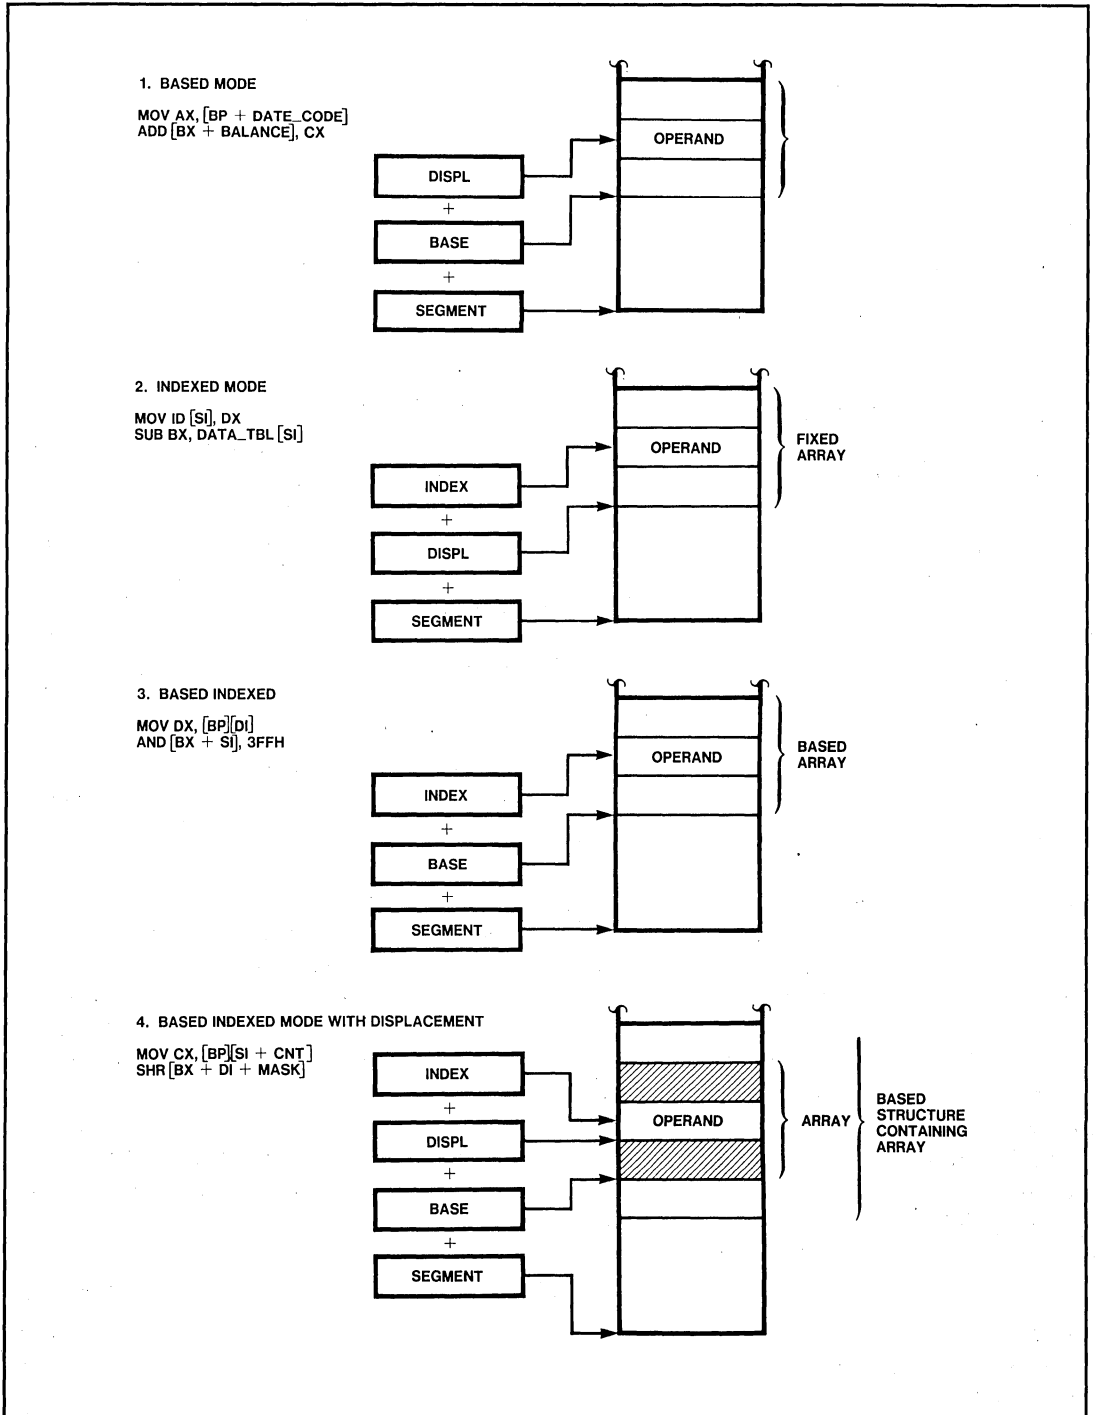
1. BASED MODE

MOV AX, [BP + DATE_CODE]
ADD [BX + BALANCE], CX

OPERAND

DISPL
+
BASE
+
SEGMENT

2. INDEXED MODE

MOV ID [SI], DX
SUB BX, DATA_TBL [SI]

OPERAND

FIXED ARRAY

INDEX
+
DISPL
+
SEGMENT

3. BASED INDEXED

MOV DX, [BP][DI]
AND [BX + SI], 3FFH

OPERAND

BASED ARRAY

INDEX
+
BASE
+
SEGMENT

4. BASED INDEXED MODE WITH DISPLACEMENT

MOV CX, [BP][SI + CNT]
SHR [BX + DI + MASK]

INDEX
+
DISPL
+
BASE
+
SEGMENT

OPERAND

ARRAY

BASED STRUCTURE CONTAINING ARRAY